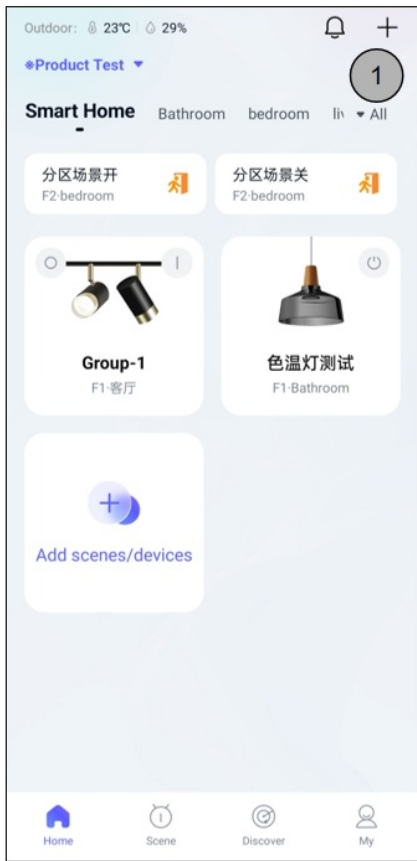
Outdoor: 23℃ 29%

1

Product Test

Smart Home Bathroom bedroom li All

分区场景开
F2·bedroom

分区场景关
F2·bedroom

Group-1
F1·客厅

色温灯测试
F1·Bathroom

Add scenes/devices

Home Scene Discover My